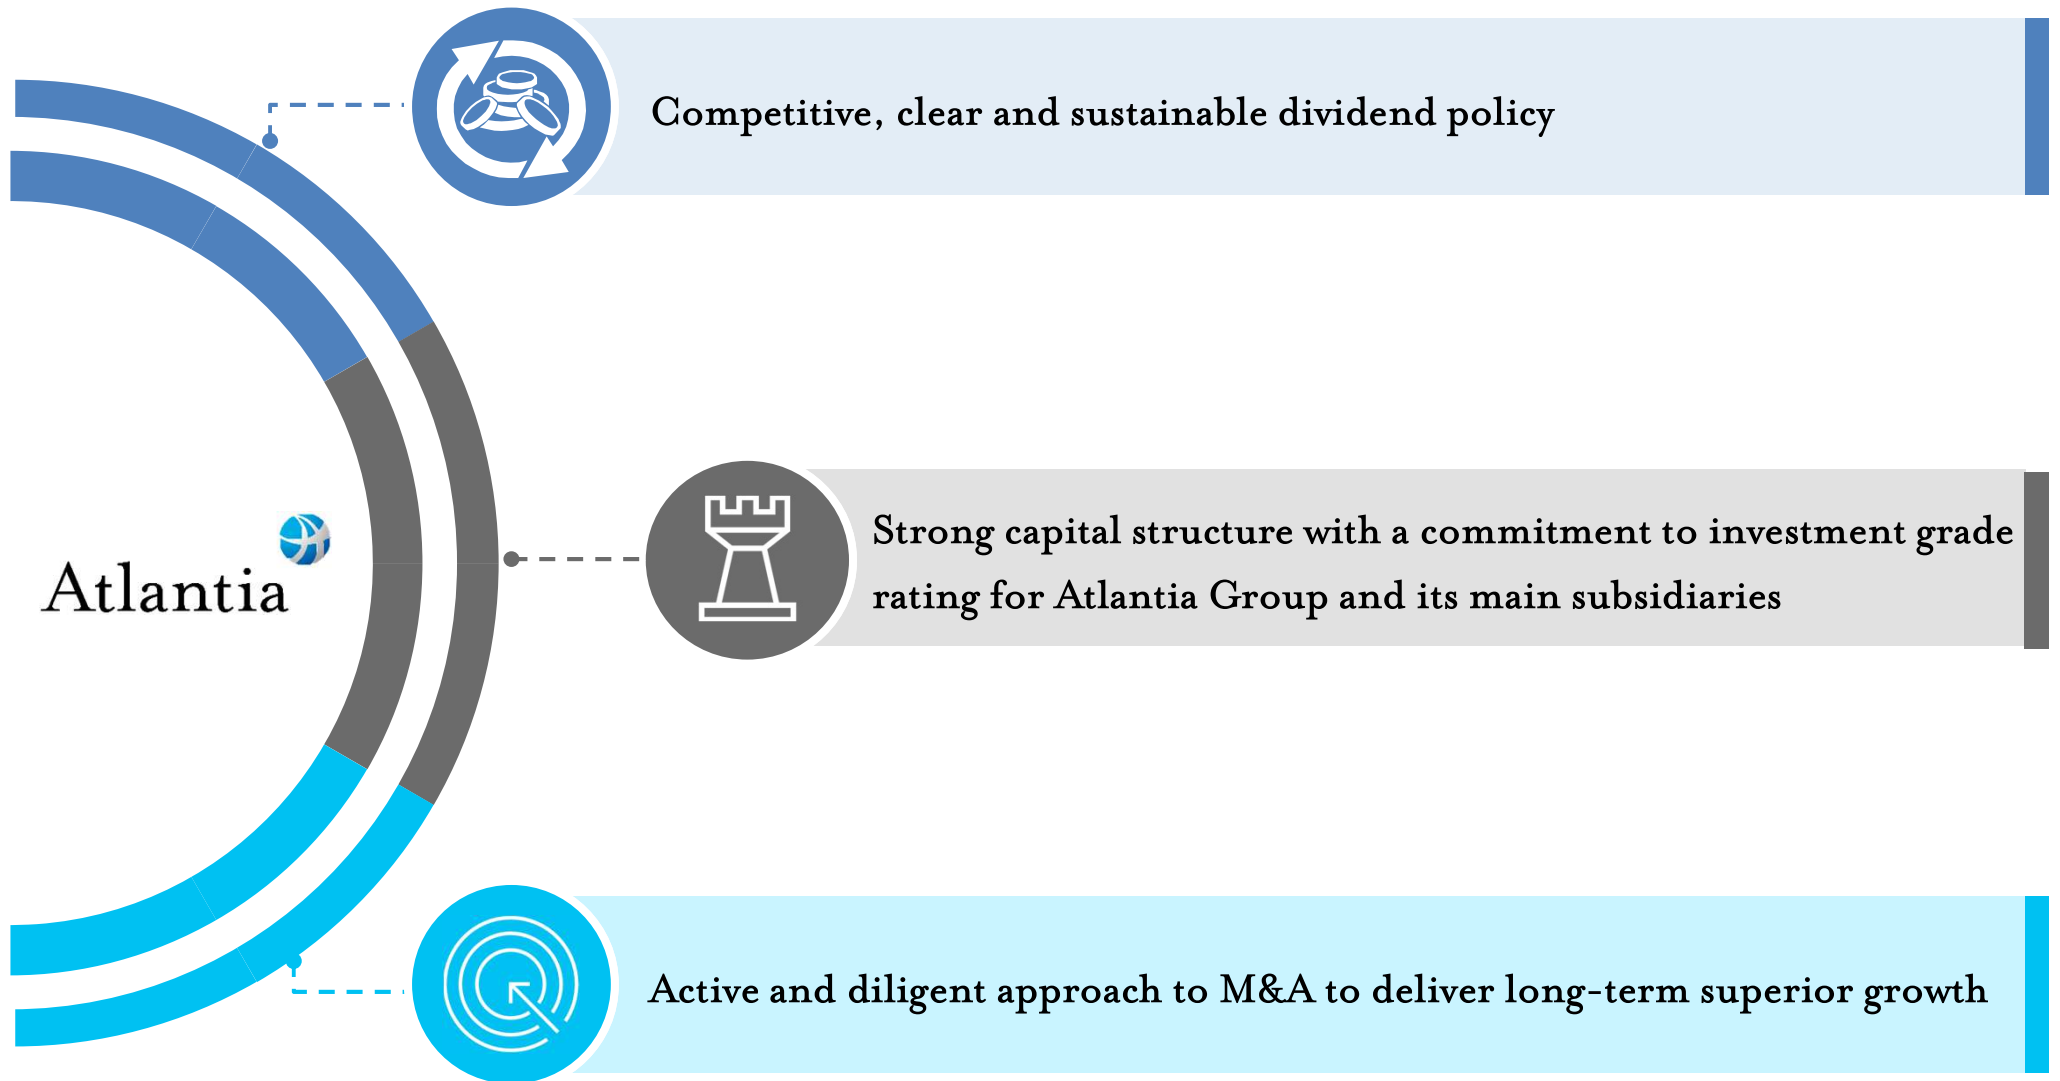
Competitive, clear and sustainable dividend policy

Atlantia

Strong capital structure with a commitment to investment grade rating for Atlantia Group and its main subsidiaries

Active and diligent approach to M&A to deliver long-term superior growth